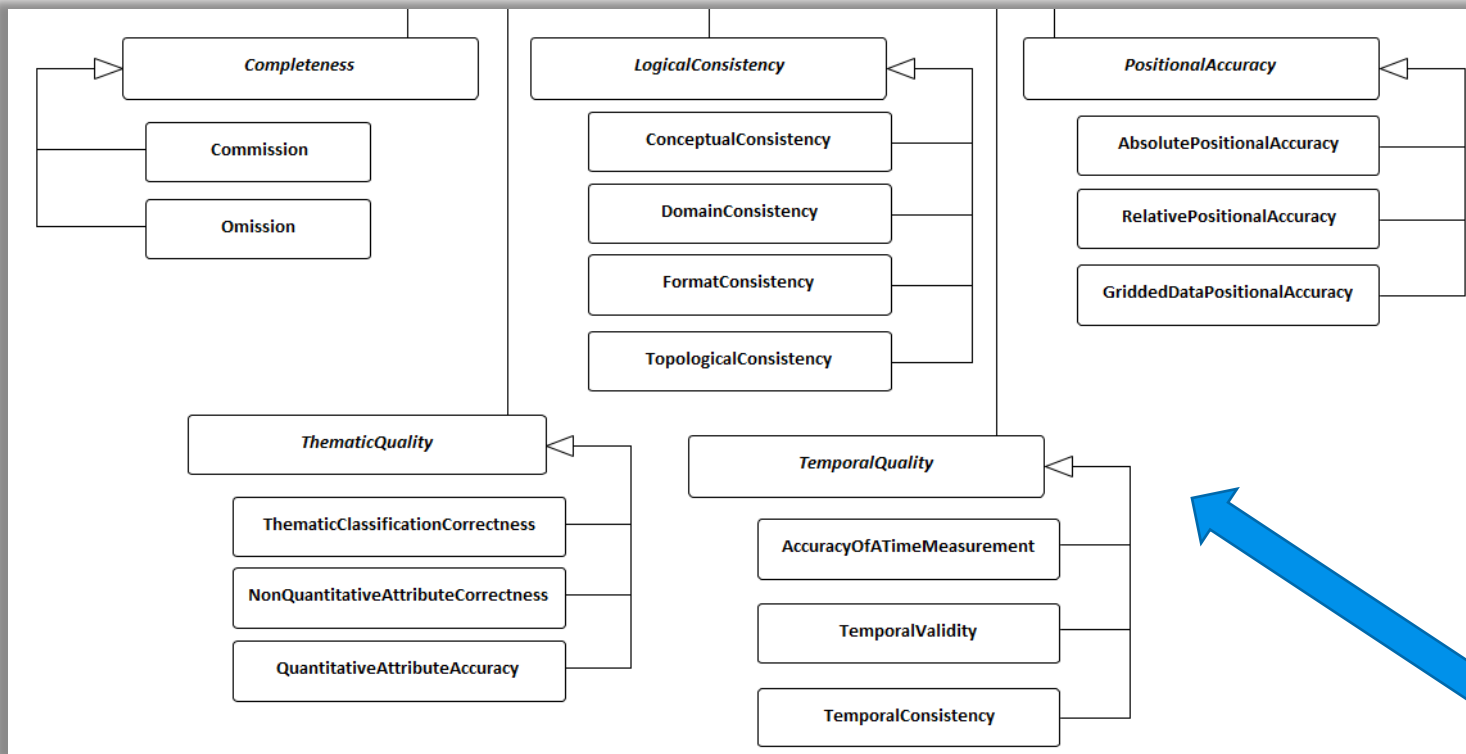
Completeness

Commission

Omission

LogicalConsistency

ConceptualConsistency

DomainConsistency

FormatConsistency

TopologicalConsistency

PositionalAccuracy

AbsolutePositionalAccuracy

RelativePositionalAccuracy

GriddedDataPositionalAccuracy

ThematicQuality

ThematicClassificationCorrectness

NonQuantitativeAttributeCorrectness

QuantitativeAttributeAccuracy

TemporalQuality

AccuracyOfATimeMeasurement

TemporalValidity

TemporalConsistency